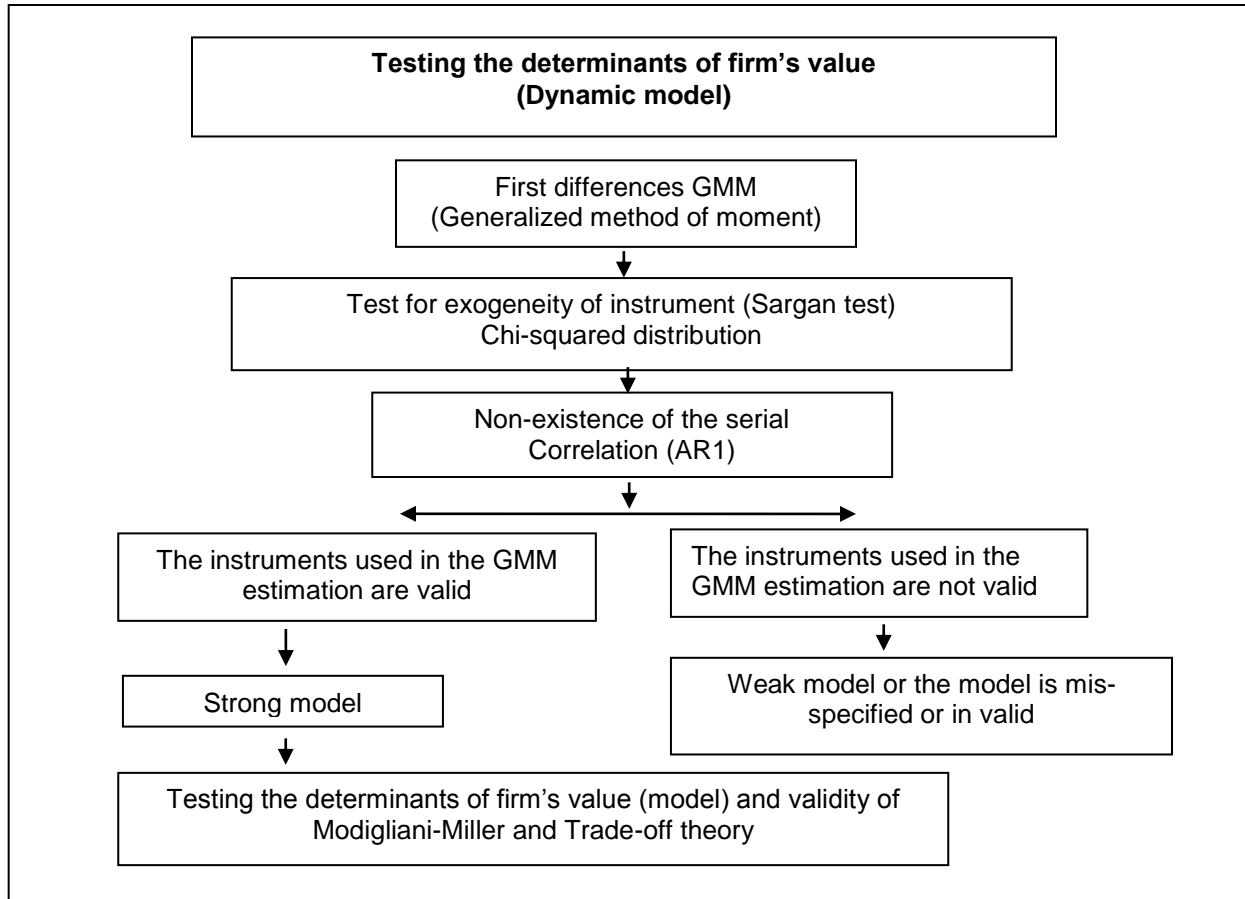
**Testing the determinants of firm's value (Dynamic model)**

First differences GMM (Generalized method of moment)

Test for exogeneity of instrument (Sargan test) Chi-squared distribution

Non-existence of the serial Correlation (AR1)

The instruments used in the GMM estimation are valid

The instruments used in the GMM estimation are not valid

Strong model

Weak model or the model is mis-specified or in valid

Testing the determinants of firm's value (model) and validity of Modigliani-Miller and Trade-off theory